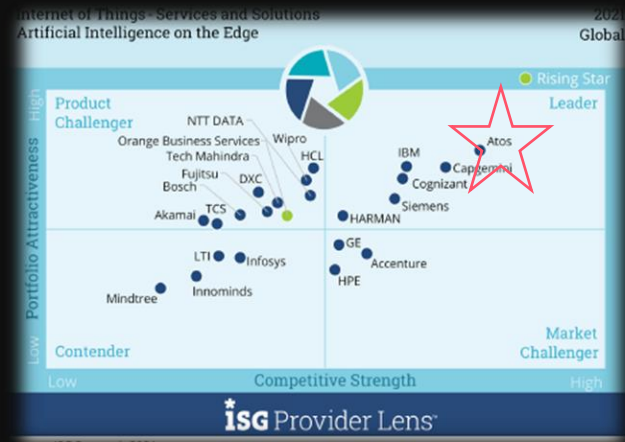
Internet of Things - Services and Solutions
2021
Artificial Intelligence on the Edge
Global

Rising Star

Product Challenger
Leader

High
Portfolio Attractiveness
Low

NTT DATA
Wipro
Orange Business Services
HCL
Tech Mahindra
Fujitsu
DXC
Bosch
Akamai
TCS
IBM
Atos
Capgemini
Cognizant
Siemens
HARMAN
GE
LTI
Infosys
Accenture
HPE
Mindtree
Innominds

Contender
Market Challenger

Low
Competitive Strength
High

isg Provider Lens